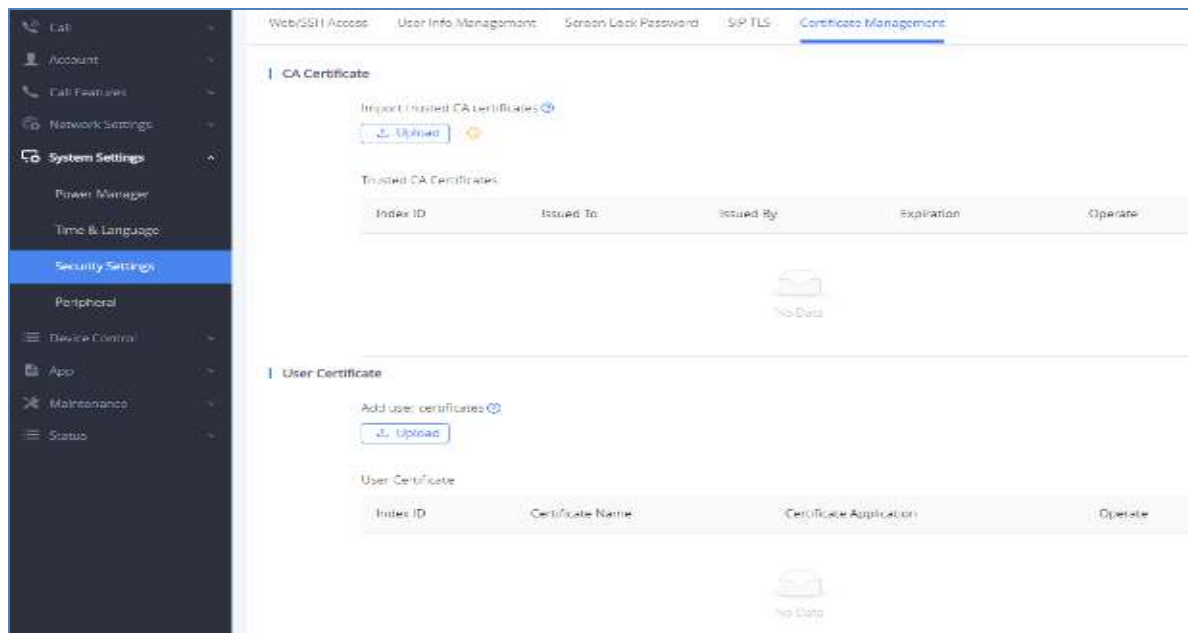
Call
Account
Call Features
Network Settings
System Settings
Power Manager
Time & Language
Security Settings
Peripheral
Device Control
App
Maintenance
Status

Web/SSH Access User Info Management Screen Lock Password SIP TLS Certificate Management

CA Certificate

Import trusted CA certificates
Upload

Trusted CA Certificates

| Index ID | Issued To | Issued By | Expiration | Operate |
|---|---|---|---|---|

No Data

User Certificate

Add user certificates
Upload

User Certificate

| Index ID | Certificate Name | Certificate Application | Operate |
|---|---|---|---|

No Data